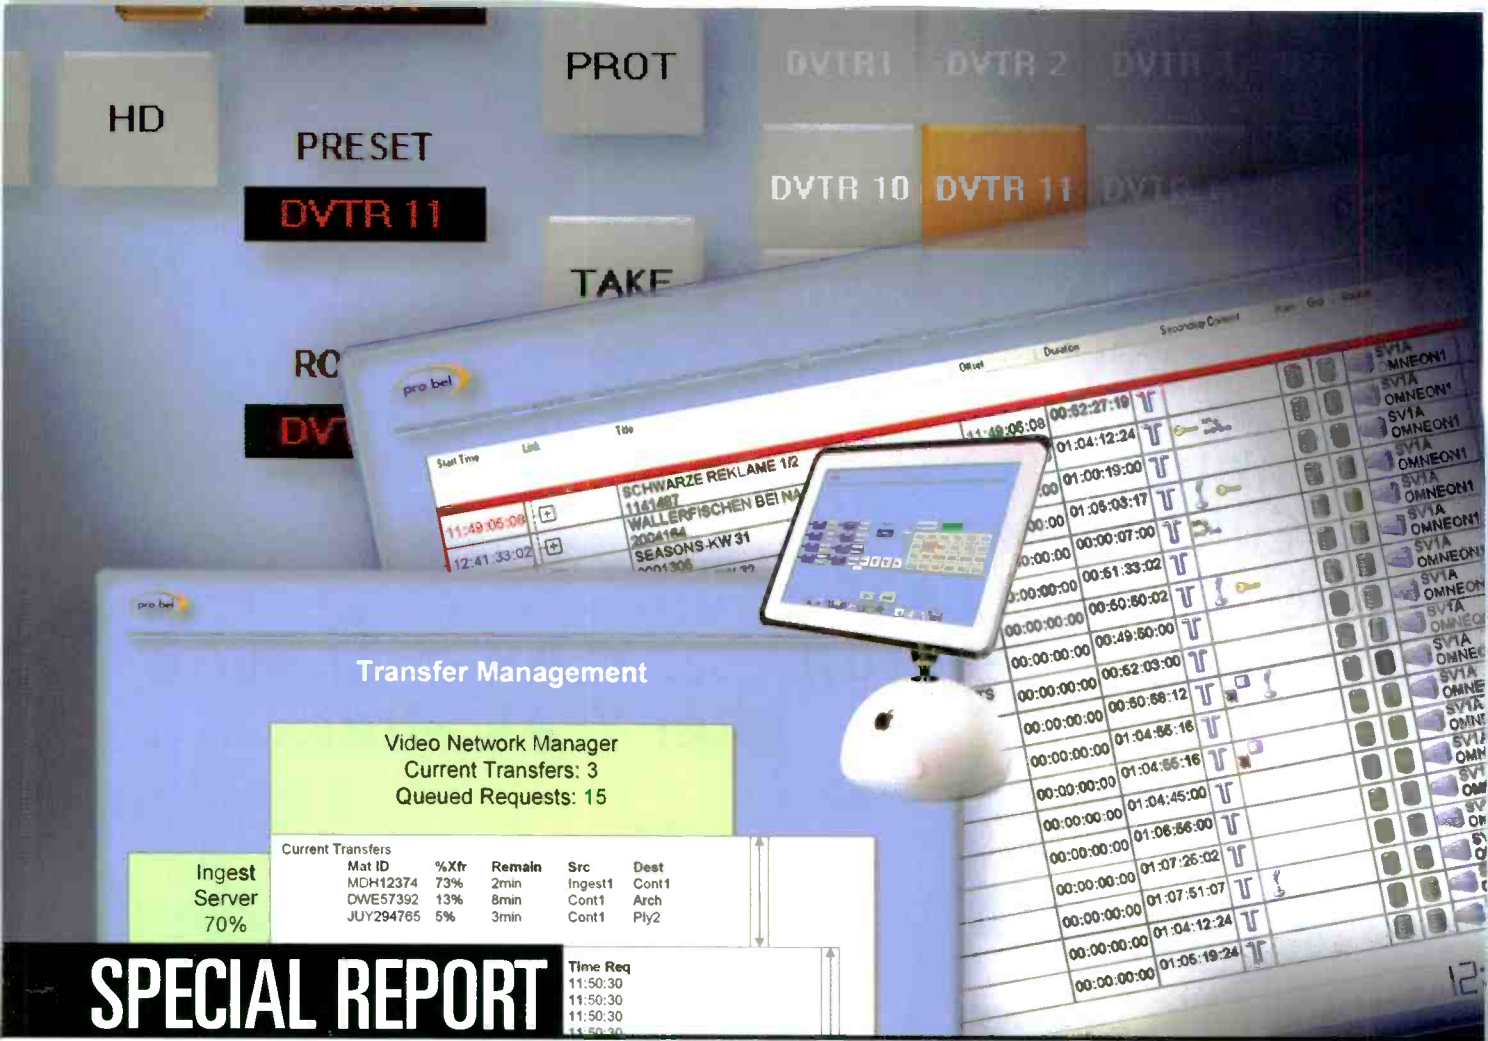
HD

PRESET

DVTR 11

PROT

TAKE

RO

DV

DVTR1 DVTR 2 DVTR

DVTR 10 DVTR 11 DVT

pro bel

Start Time Link Title Offset Duration Secondary Content

11:49:05:08 SCHWARZE REKLAME 1/2
1141487
12:41:33:02 WALLERFISCHEN BEI NA
2004184
SEASONS-KW 31
0001306

11:49:05:08 00:52:27:19
01:04:12:24
:00 01:00:19:00
00:00 01:05:03:17
0:00:00 00:00:07:00
0:00:00:00 00:51:33:02
00:00:00:00 00:50:50:02
00:00:00:00 00:49:50:00
00:00:00:00 00:52:03:00
00:00:00:00 00:50:58:12
00:00:00:00 01:04:56:16
00:00:00:00 01:04:56:16
00:00:00:00 01:04:45:00
00:00:00:00 01:06:56:00
00:00:00:00 01:07:26:02
00:00:00:00 01:07:51:07
00:00:00:00 01:04:12:24
00:00:00:00 01:05:19:24

SV1A OMNEON1
SV1A OMNEON1
SV1A OMNEON1
SV1A OMNEON1
SV1A OMNEON1
SV1A OMNEON1
SV1A OMNEON1
SV1A OMNEON
SV1A OMNEO
SV1A OMNE
SV1A OMNE
SV1A OMNE
SV1A OMN
SV1A OMN
SV1 OM
SV OM
S O

pro bel

Transfer Management

Video Network Manager
Current Transfers: 3
Queued Requests: 15

Ingest Server 70%

Current Transfers

| Mat ID | %Xfr | Remain | Src | Dest |
|---|---|---|---|---|
| MDH12374 | 73% | 2min | Ingest1 | Cont1 |
| DWE57392 | 13% | 8min | Cont1 | Arch |
| JUY294765 | 5% | 3min | Cont1 | Ply2 |

Time Req
11:50:30
11:50:30
11:50:30
11:50:30

SPECIAL REPORT

12: